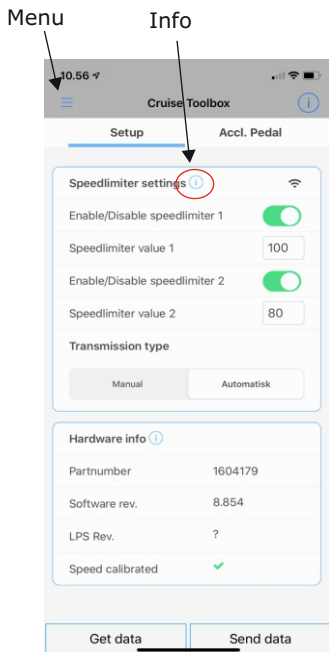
Menu

Info

10.56

Cruise Toolbox

Setup

Accl. Pedal

Speedlimiter settings

Enable/Disable speedlimiter 1

Speedlimiter value 1

100

Enable/Disable speedlimiter 2

Speedlimiter value 2

80

Transmission type

Manual

Automatisk

Hardware info

| Partnumber | 1604179 |
|---|---|
| Software rev. | 8.854 |
| LPS Rev. | ? |
| Speed calibrated | ✔ |

Get data

Send data